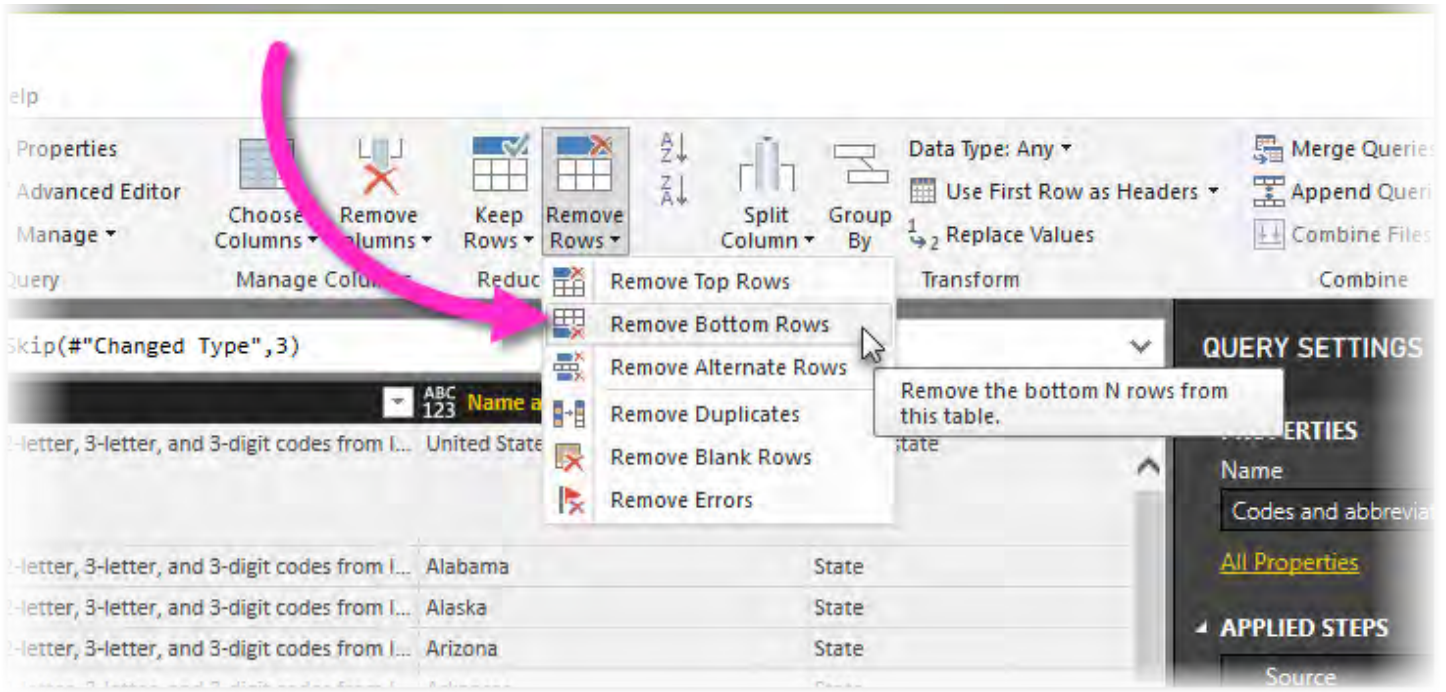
elp

Properties
Advanced Editor
Manage ▾
Query

Choose Columns ▾
Remove Columns ▾
Manage Colu

Keep Rows ▾
Remove Rows ▾
Reduc

Split Column ▾
Group By

Data Type: Any ▾
Use First Row as Headers ▾
Replace Values
Transform

Merge Querie
Append Quer
Combine File
Combine

Remove Top Rows
Remove Bottom Rows
Remove Alternate Rows
Remove Duplicates
Remove Blank Rows
Remove Errors

Remove the bottom N rows from this table.

Skip(#"Changed Type",3)

ABC 123 Name a

-letter, 3-letter, and 3-digit codes from I... United State | State
-letter, 3-letter, and 3-digit codes from I... Alabama | State
-letter, 3-letter, and 3-digit codes from I... Alaska | State
-letter, 3-letter, and 3-digit codes from I... Arizona | State

QUERY SETTINGS
PROPERTIES
Name
Codes and abbrevia
All Properties
APPLIED STEPS
Source